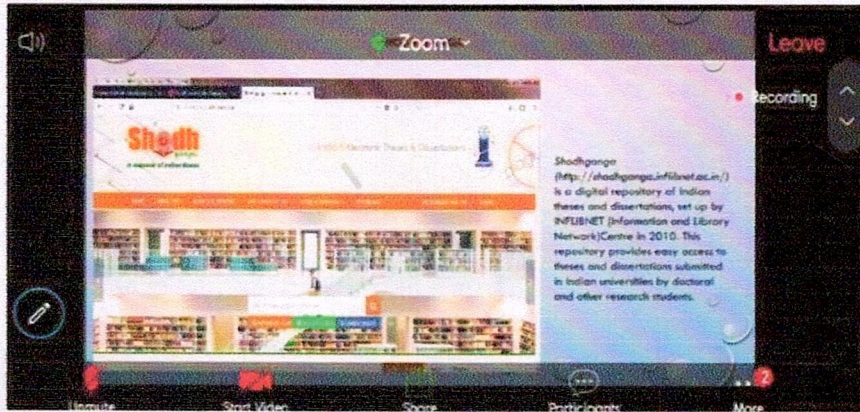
Zoom

Leave

Recording

Shodh
a reservoir of Indian theses

Indian Electronic Theses & Dissertations

Shodhganga (http://shodhganga.inflibnet.ac.in/) is a digital repository of Indian theses and dissertations, set up by INFLIBNET (Information and Library Network)Centre in 2010. This repository provides easy access to theses and dissertations submitted in Indian universities by doctoral and other research students.

Unmute

Start Video

Share

Participants

2

More